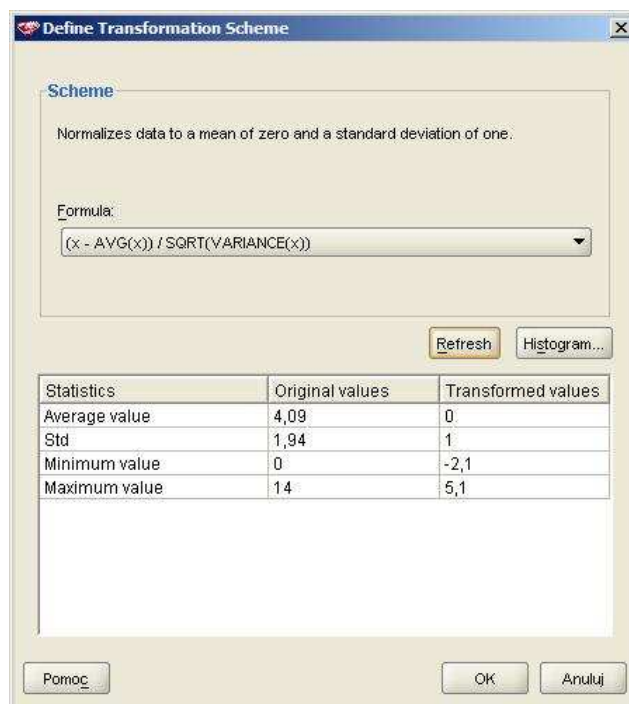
Define Transformation Scheme

Scheme

Normalizes data to a mean of zero and a standard deviation of one.

Formula:

(x - AVG(x)) / SQRT(VARIANCE(x))

Refresh

Histogram...

| Statistics | Original values | Transformed values |
|---|---|---|
| Average value | 4,09 | 0 |
| Std | 1,94 | 1 |
| Minimum value | 0 | -2,1 |
| Maximum value | 14 | 5,1 |

Pomoc

OK

Anuluj